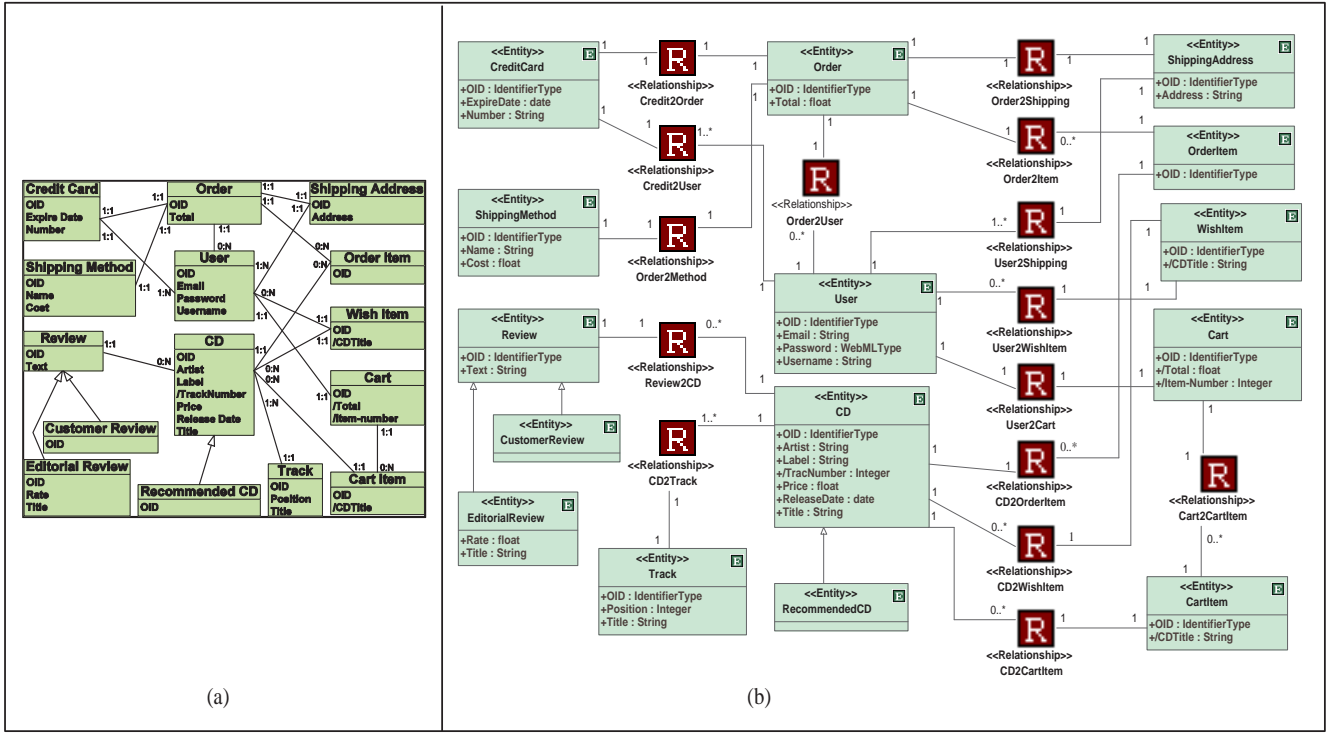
Credit Card
OID
Expire Date
Number

Order
OID
Total

Shipping Address
OID
Address

Shipping Method
OID
Name
Cost

User
OID
Email
Password
Username

Order Item
OID

Wish Item
OID
/CDTitle

Review
OID
Text

CD
OID
Artist
Label
/TrackNumber
Price
Release Date
Title

Cart
OID
/Total
/Item-number

Customer Review
OID

Editorial Review
OID
Rate
Title

Recommended CD
OID

Track
OID
Position
Title

Cart Item
OID
/CDTitle

1:1 1:1 1:1 1:1 1:1 1:1 1:1 1:1 0:N 1:N 0:N 0:N 1:1 1:1 1:N 0:N 1:1 1:1 0:N 1:1 0:N 0:N 1:N 1:1 1:1 0:N

(a)

<<Entity>>
CreditCard
+OID : IdentifierType
+ExpireDate : date
+Number : String

<<Relationship>>
Credit2Order

<<Entity>>
Order
+OID : IdentifierType
+Total : float

<<Relationship>>
Order2Shipping

<<Entity>>
ShippingAddress
+OID : IdentifierType
+Address : String

<<Relationship>>
Credit2User

<<Relationship>>
Order2User

<<Relationship>>
Order2Item

<<Entity>>
OrderItem
+OID : IdentifierType

<<Entity>>
ShippingMethod
+OID : IdentifierType
+Name : String
+Cost : float

<<Relationship>>
Order2Method

<<Relationship>>
User2Shipping

<<Entity>>
WishItem
+OID : IdentifierType
+/CDTitle : String

<<Entity>>
User
+OID : IdentifierType
+Email : String
+Password : WebMLType
+Username : String

<<Relationship>>
User2WishItem

<<Entity>>
Review
+OID : IdentifierType
+Text : String

<<Relationship>>
Review2CD

<<Entity>>
Cart
+OID : IdentifierType
+/Total : float
+/Item-Number : Integer

<<Relationship>>
User2Cart

<<Entity>>
CustomerReview

<<Entity>>
CD
+OID : IdentifierType
+Artist : String
+Label : String
+/TracNumber : Integer
+Price : float
+ReleaseDate : date
+Title : String

<<Relationship>>
CD2Track

<<Relationship>>
CD2OrderItem

<<Relationship>>
Cart2CartItem

<<Entity>>
EditorialReview
+Rate : float
+Title : String

<<Relationship>>
CD2WishItem

<<Entity>>
Track
+OID : IdentifierType
+Position : Integer
+Title : String

<<Entity>>
RecommendedCD

<<Entity>>
CartItem
+OID : IdentifierType
+/CDTitle : String

<<Relationship>>
CD2CartItem

(b)